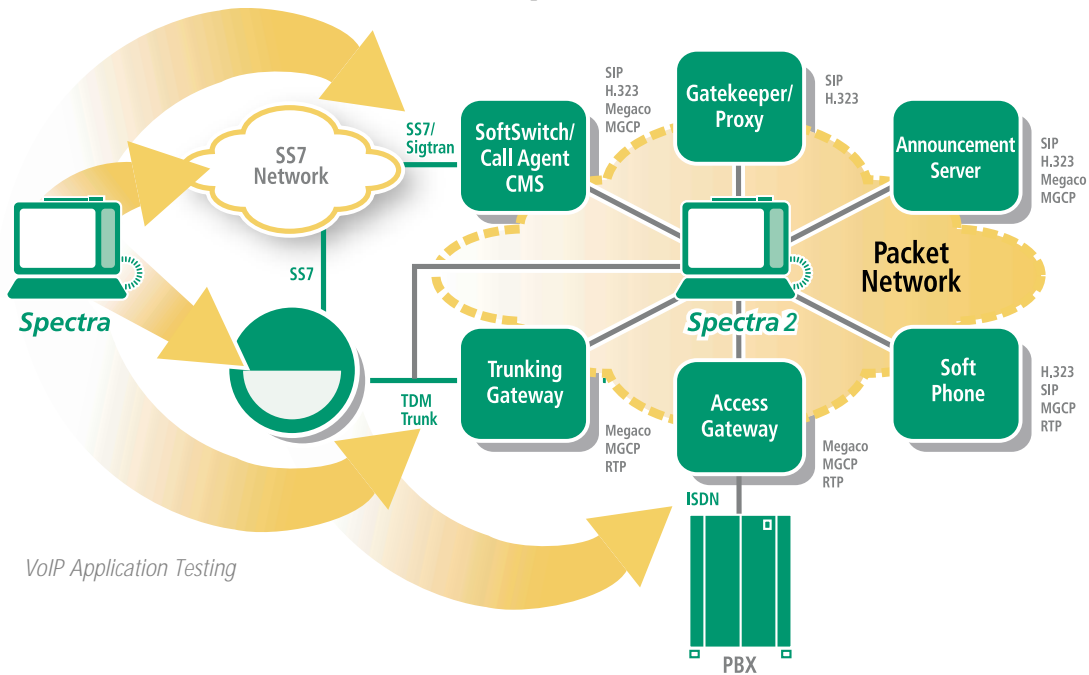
Spectra

SS7 Network

SS7/ Sigtran

SS7

TDM Trunk

SIP
H.323
Megaco
MGCP

SoftSwitch/ Call Agent CMS

Gatekeeper/ Proxy

SIP
H.323

Announcement Server

SIP
H.323
Megaco
MGCP

Packet Network

Spectra 2

Trunking Gateway

Megaco
MGCP
RTP

Access Gateway

Megaco
MGCP
RTP

Soft Phone

H.323
SIP
MGCP
RTP

ISDN

PBX

VoIP Application Testing